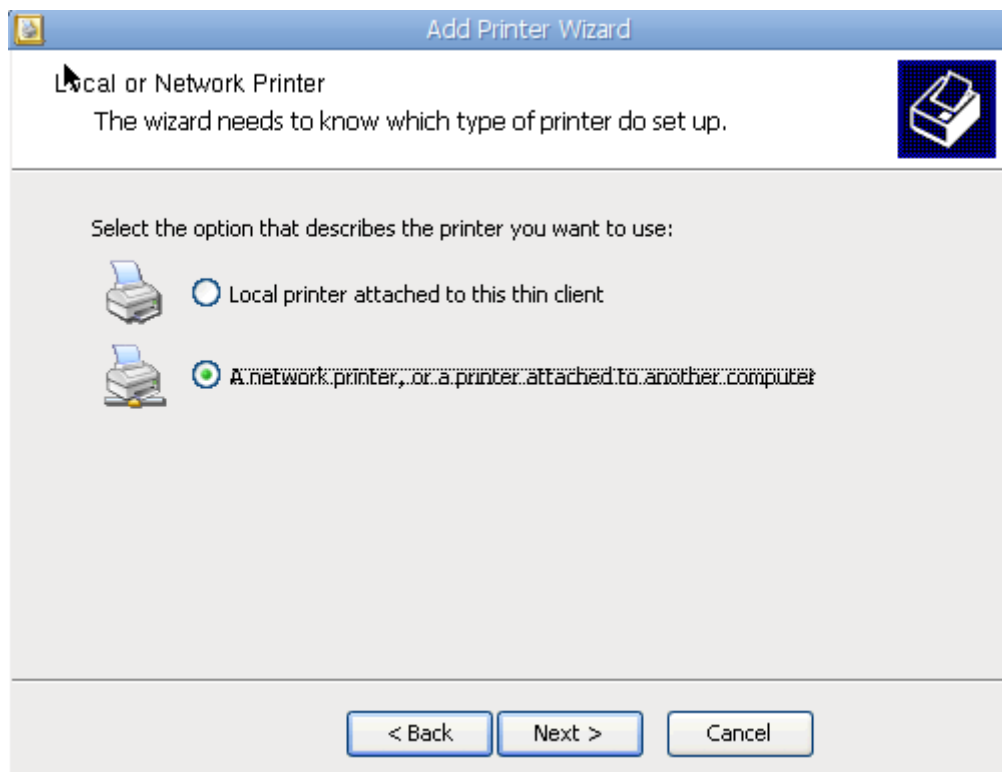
Add Printer Wizard

Local or Network Printer

The wizard needs to know which type of printer do set up.

Select the option that describes the printer you want to use:

Local printer attached to this thin client

A network printer, or a printer attached to another computer

< Back

Next >

Cancel